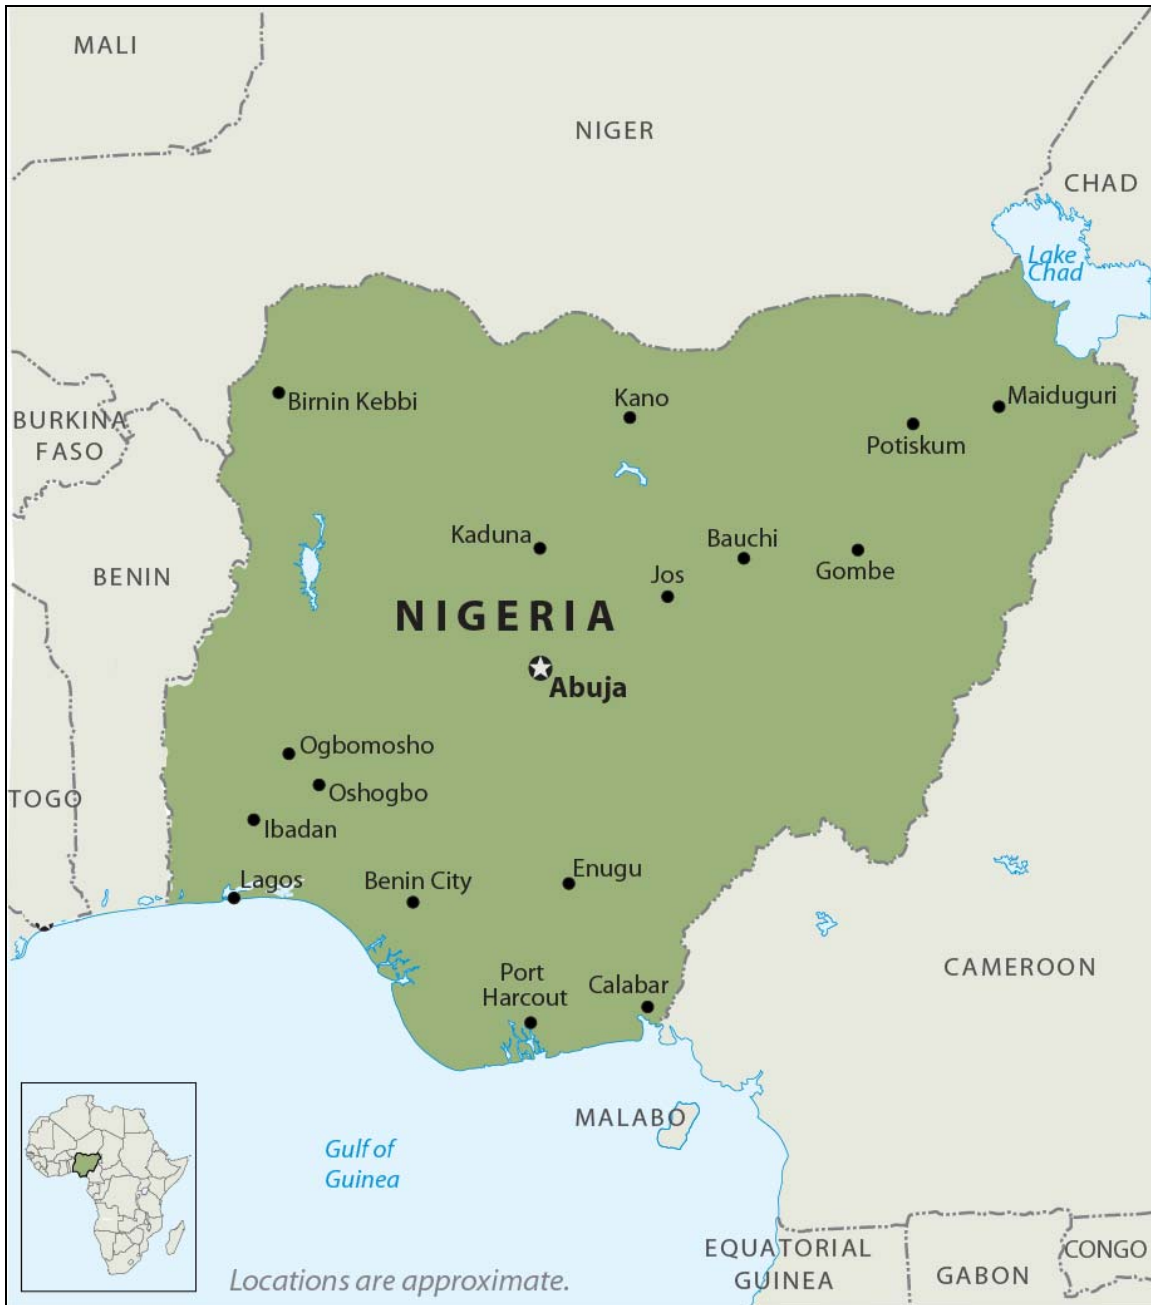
MALI

NIGER

CHAD

Lake Chad

BURKINA FASO

Birnin Kebbi

Kano

Maiduguri

Potiskum

BENIN

Kaduna

Bauchi

Jos

Gombe

NIGERIA

Abuja

Ogbomosho

Oshogbo

TOGO

Ibadan

Lagos

Benin City

Enugu

CAMEROON

Port Harcout

Calabar

MALABO

Gulf of Guinea

EQUATORIAL GUINEA

GABON

CONGO

Locations are approximate.